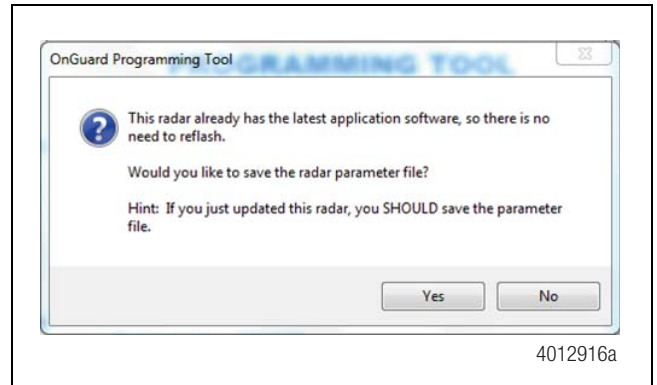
OnGuard Programming Tool

PROGRAMMING TOOL

This radar already has the latest application software, so there is no need to reflash.

Would you like to save the radar parameter file?

Hint: If you just updated this radar, you SHOULD save the parameter file.

Yes

No

4012916a